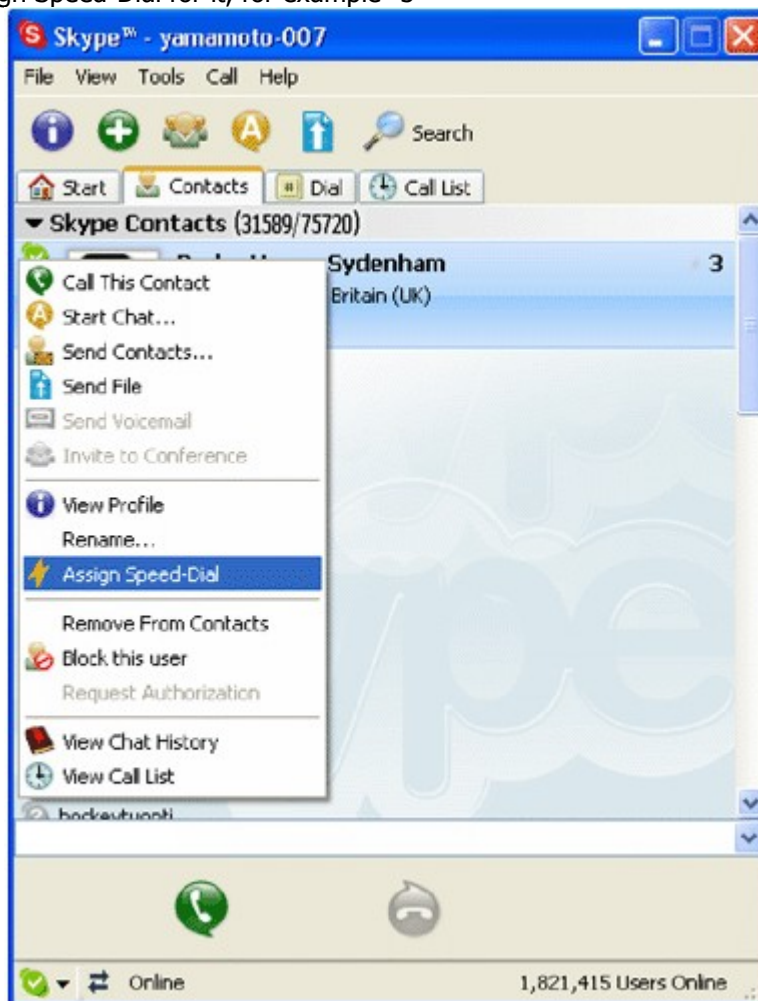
gn Speed-Dial for it, for example "3"

Skype™ - yamamoto-007

File View Tools Call Help

Search

Start Contacts Dial Call List

Skype Contacts (31589/75720)

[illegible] Sydenham 3

Britain (UK)

Call This Contact
Start Chat...
Send Contacts...
Send File
Send Voicemail
Invite to Conference

View Profile
Rename...
Assign Speed-Dial

Remove From Contacts
Block this user
Request Authorization

View Chat History
View Call List

hockeytuonti

Online 1,821,415 Users Online